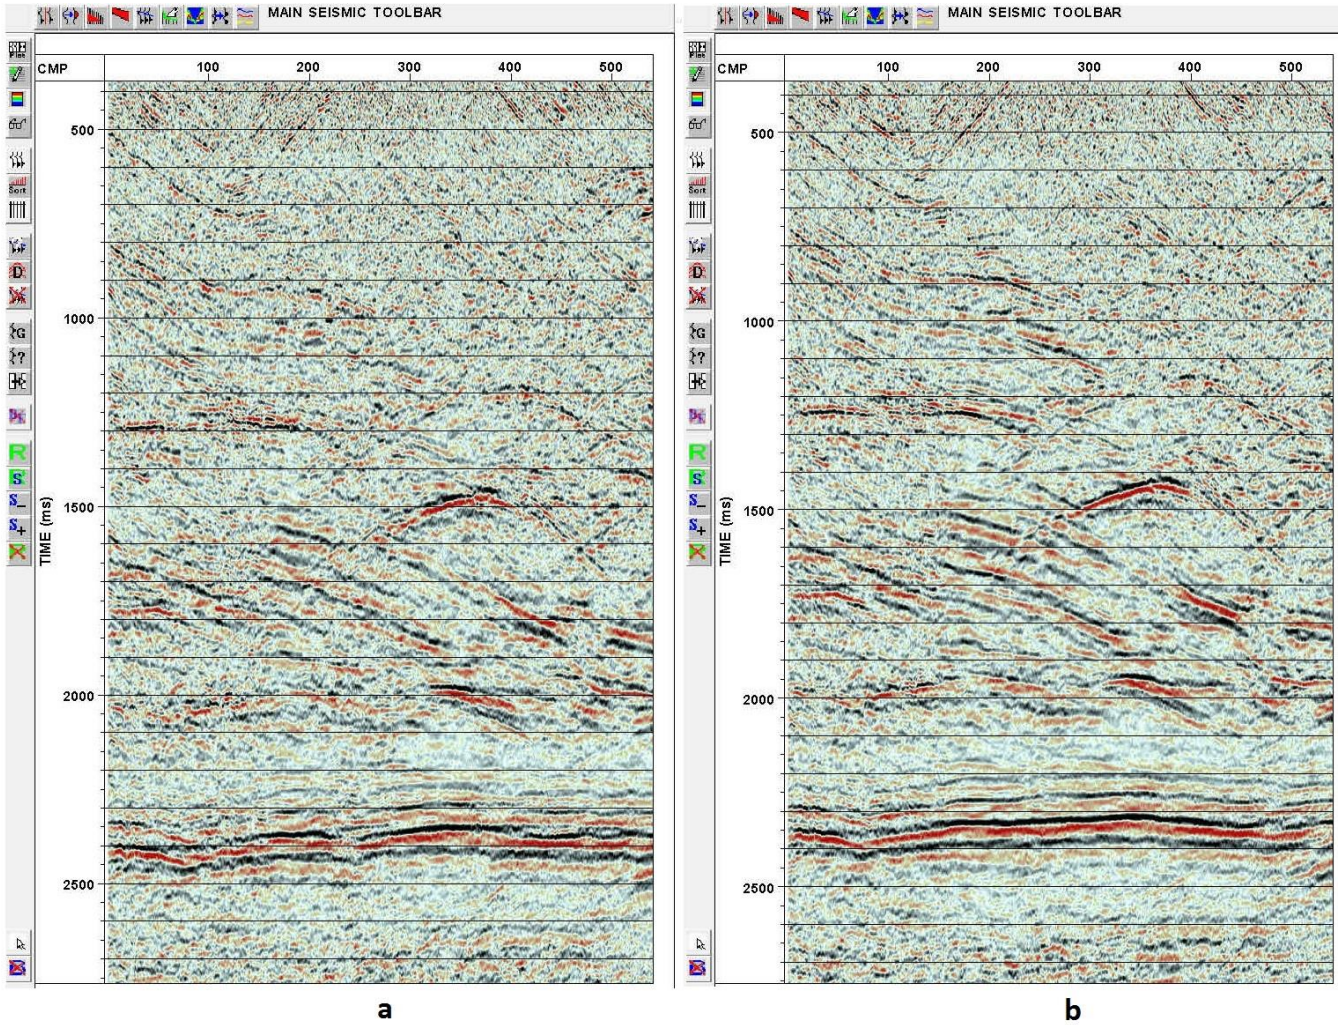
MAIN SEISMIC TOOLBAR

File
Sort
D
G
?
R
S
S_
S+

CMP 100 200 300 400 500

TIME (ms)

500
1000
1500
2000
2500

a

MAIN SEISMIC TOOLBAR

File
Sort
D
G
?
R
S
S_
S+

CMP 100 200 300 400 500

TIME (ms)

500
1000
1500
2000
2500

b